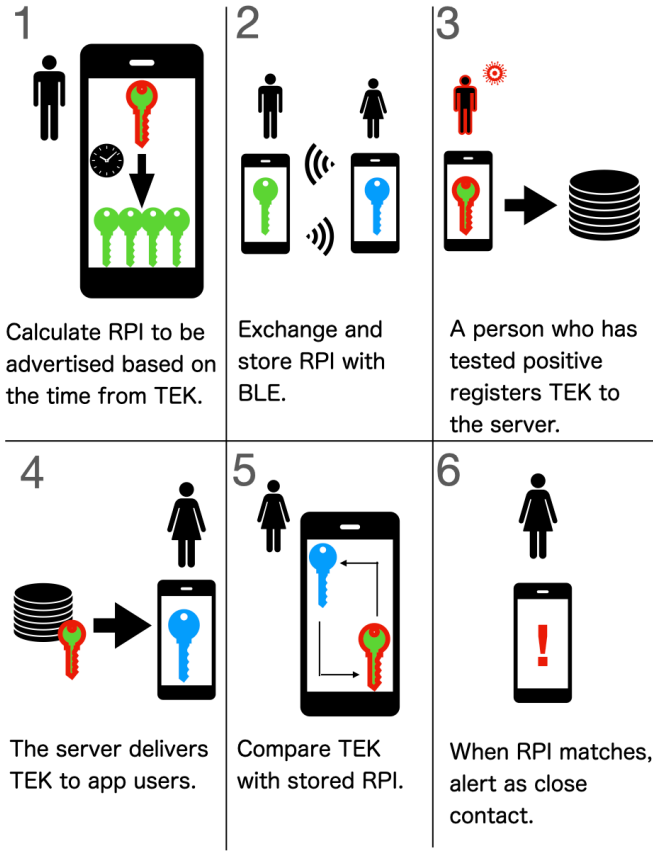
1

Calculate RPI to be advertised based on the time from TEK.

2

Exchange and store RPI with BLE.

3

A person who has tested positive registers TEK to the server.

4

The server delivers TEK to app users.

5

Compare TEK with stored RPI.

6

!

When RPI matches, alert as close contact.